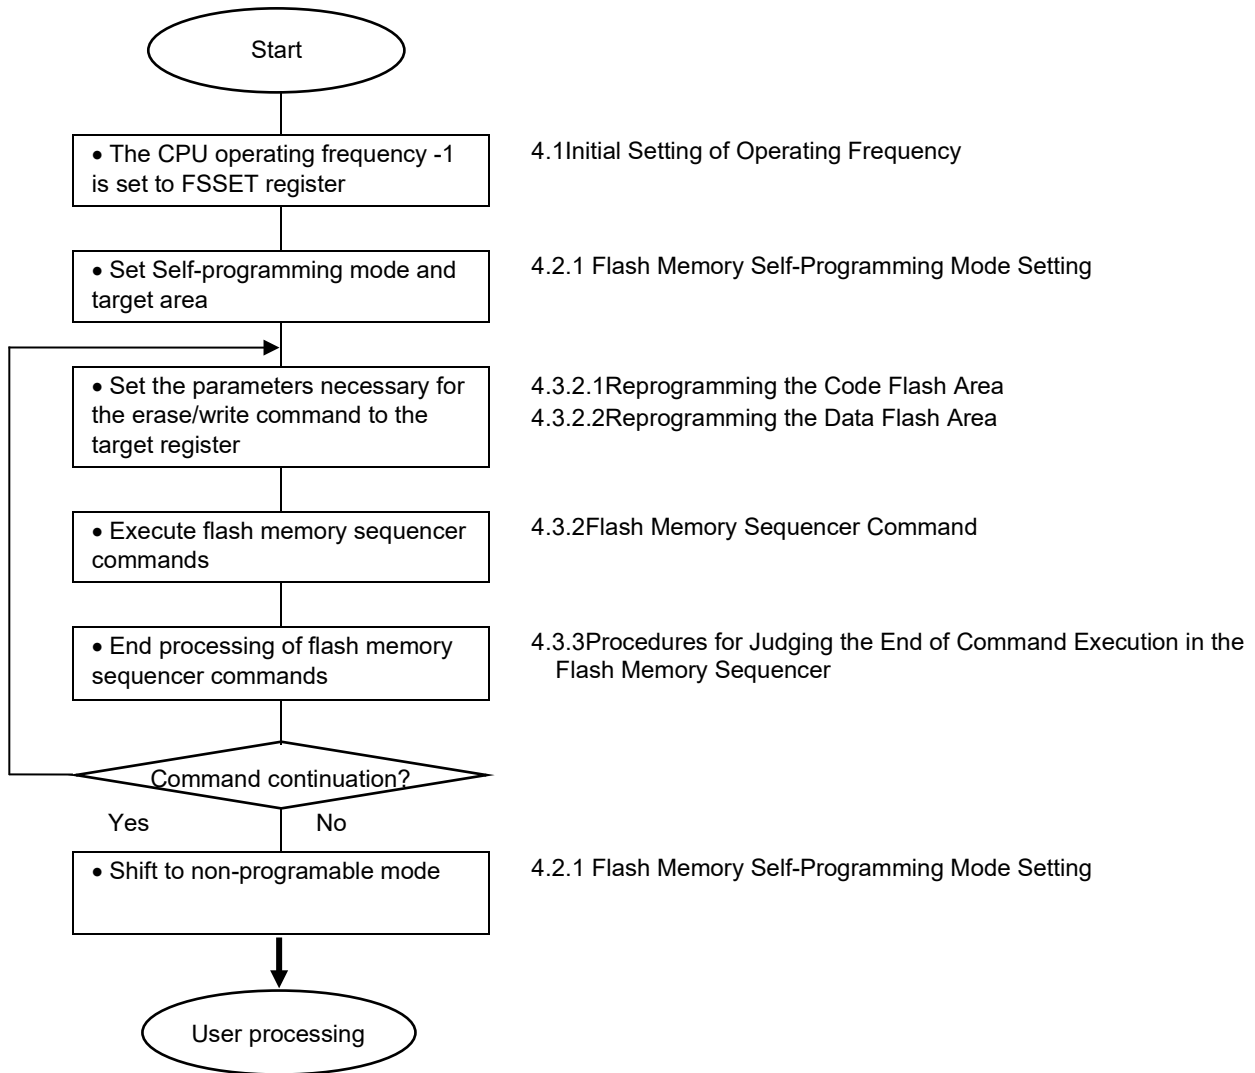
Start

• The CPU operating frequency -1 is set to FSSET register

4.1Initial Setting of Operating Frequency

• Set Self-programming mode and target area

4.2.1 Flash Memory Self-Programming Mode Setting

• Set the parameters necessary for the erase/write command to the target register

4.3.2.1Reprogramming the Code Flash Area
4.3.2.2Reprogramming the Data Flash Area

• Execute flash memory sequencer commands

4.3.2Flash Memory Sequencer Command

• End processing of flash memory sequencer commands

4.3.3Procedures for Judging the End of Command Execution in the Flash Memory Sequencer

Command continuation?

Yes

No

• Shift to non-programable mode

4.2.1 Flash Memory Self-Programming Mode Setting

User processing